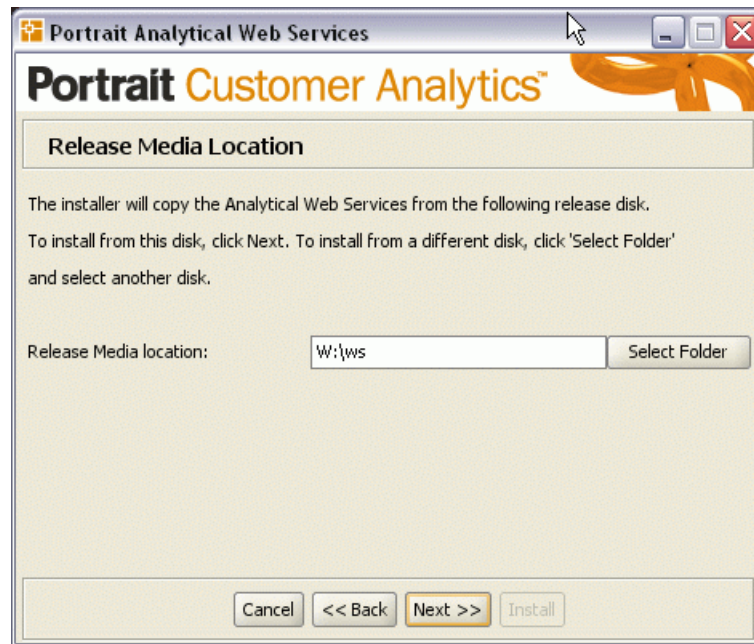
Portrait Analytical Web Services

Portrait Customer Analytics™

Release Media Location

The installer will copy the Analytical Web Services from the following release disk.
To install from this disk, click Next. To install from a different disk, click 'Select Folder' and select another disk.

Release Media location: W:\ws Select Folder

Cancel << Back Next >> Install